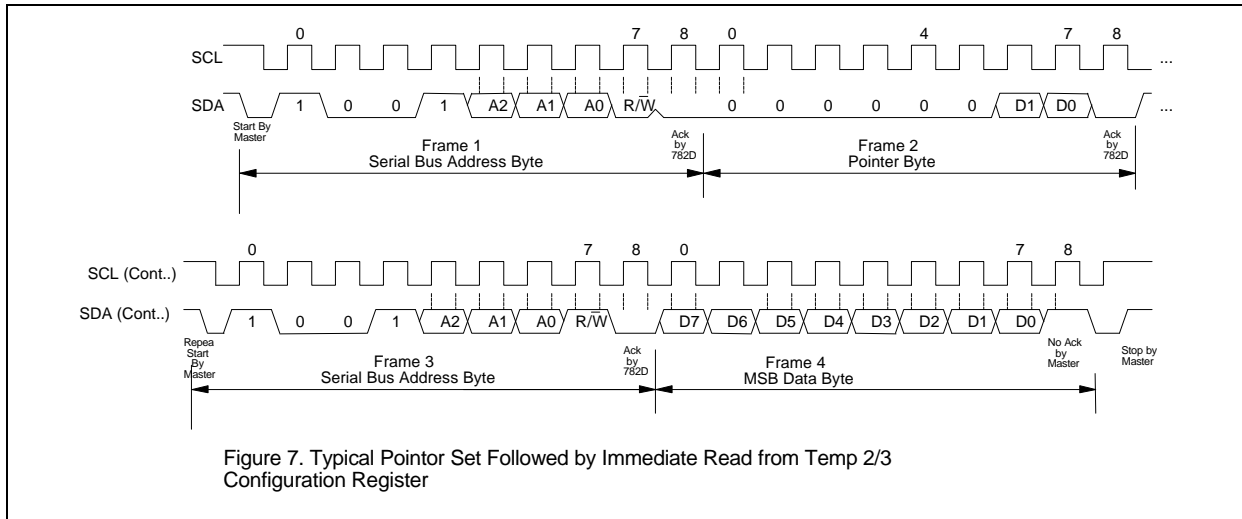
SCL
0
7
8
0
4
7
8
...
SDA
1
0
0
1
A2
A1
A0
$R/\overline{W}$
0
0
0
0
0
0
D1
D0
...
Start By Master
Frame 1
Serial Bus Address Byte
Ack by 782D
Frame 2
Pointer Byte
Ack by 782D

SCL (Cont..)
0
7
8
0
7
8
SDA (Cont..)
1
0
0
1
A2
A1
A0
$R/\overline{W}$
D7
D6
D5
D4
D3
D2
D1
D0
Repea Start By Master
Frame 3
Serial Bus Address Byte
Ack by 782D
Frame 4
MSB Data Byte
No Ack by Master
Stop by Master

Figure 7. Typical Pointor Set Followed by Immediate Read from Temp 2/3 Configuration Register